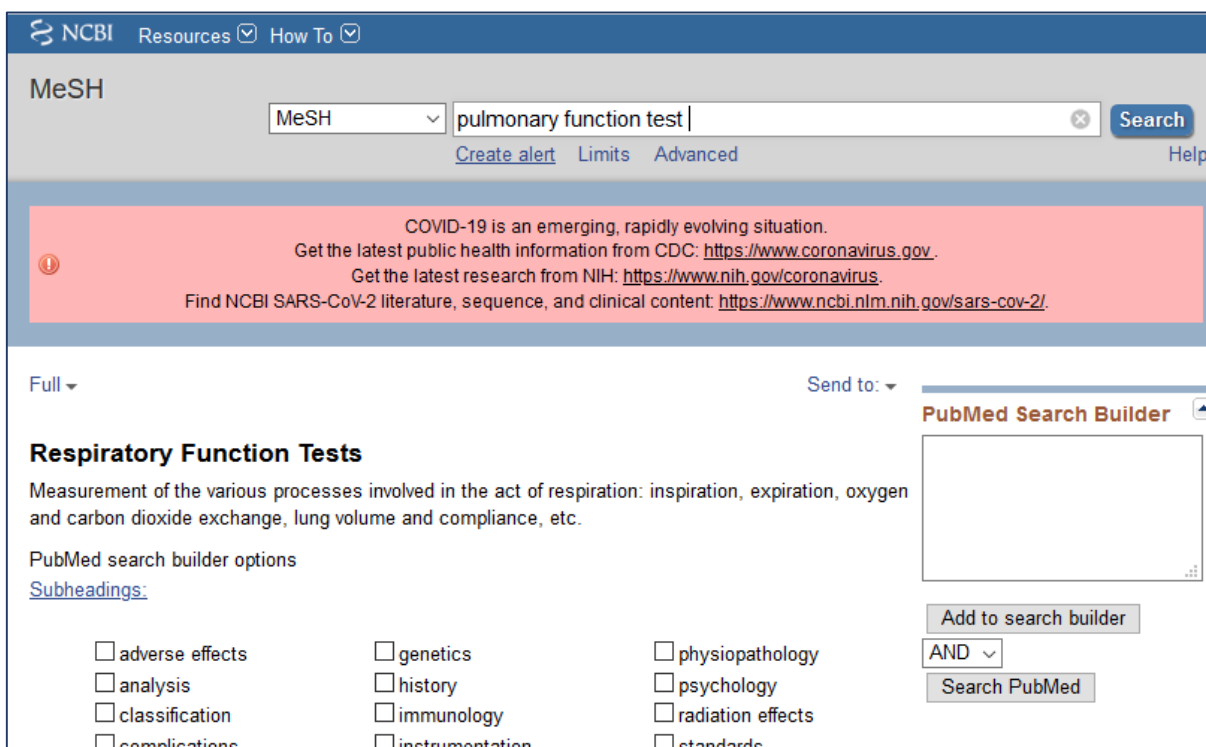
NCBI Resources How To

MeSH

MeSH pulmonary function test Search

Create alert Limits Advanced Help

COVID-19 is an emerging, rapidly evolving situation.
Get the latest public health information from CDC: https://www.coronavirus.gov.
Get the latest research from NIH: https://www.nih.gov/coronavirus.
Find NCBI SARS-CoV-2 literature, sequence, and clinical content: https://www.ncbi.nlm.nih.gov/sars-cov-2/.

Full

Send to:

PubMed Search Builder

Respiratory Function Tests

Measurement of the various processes involved in the act of respiration: inspiration, expiration, oxygen and carbon dioxide exchange, lung volume and compliance, etc.

PubMed search builder options

Subheadings:

Add to search builder

AND

Search PubMed

| | | |
|---|---|---|
| adverse effects | genetics | physiopathology |
| analysis | history | psychology |
| classification | immunology | radiation effects |
| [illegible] | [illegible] | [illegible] |